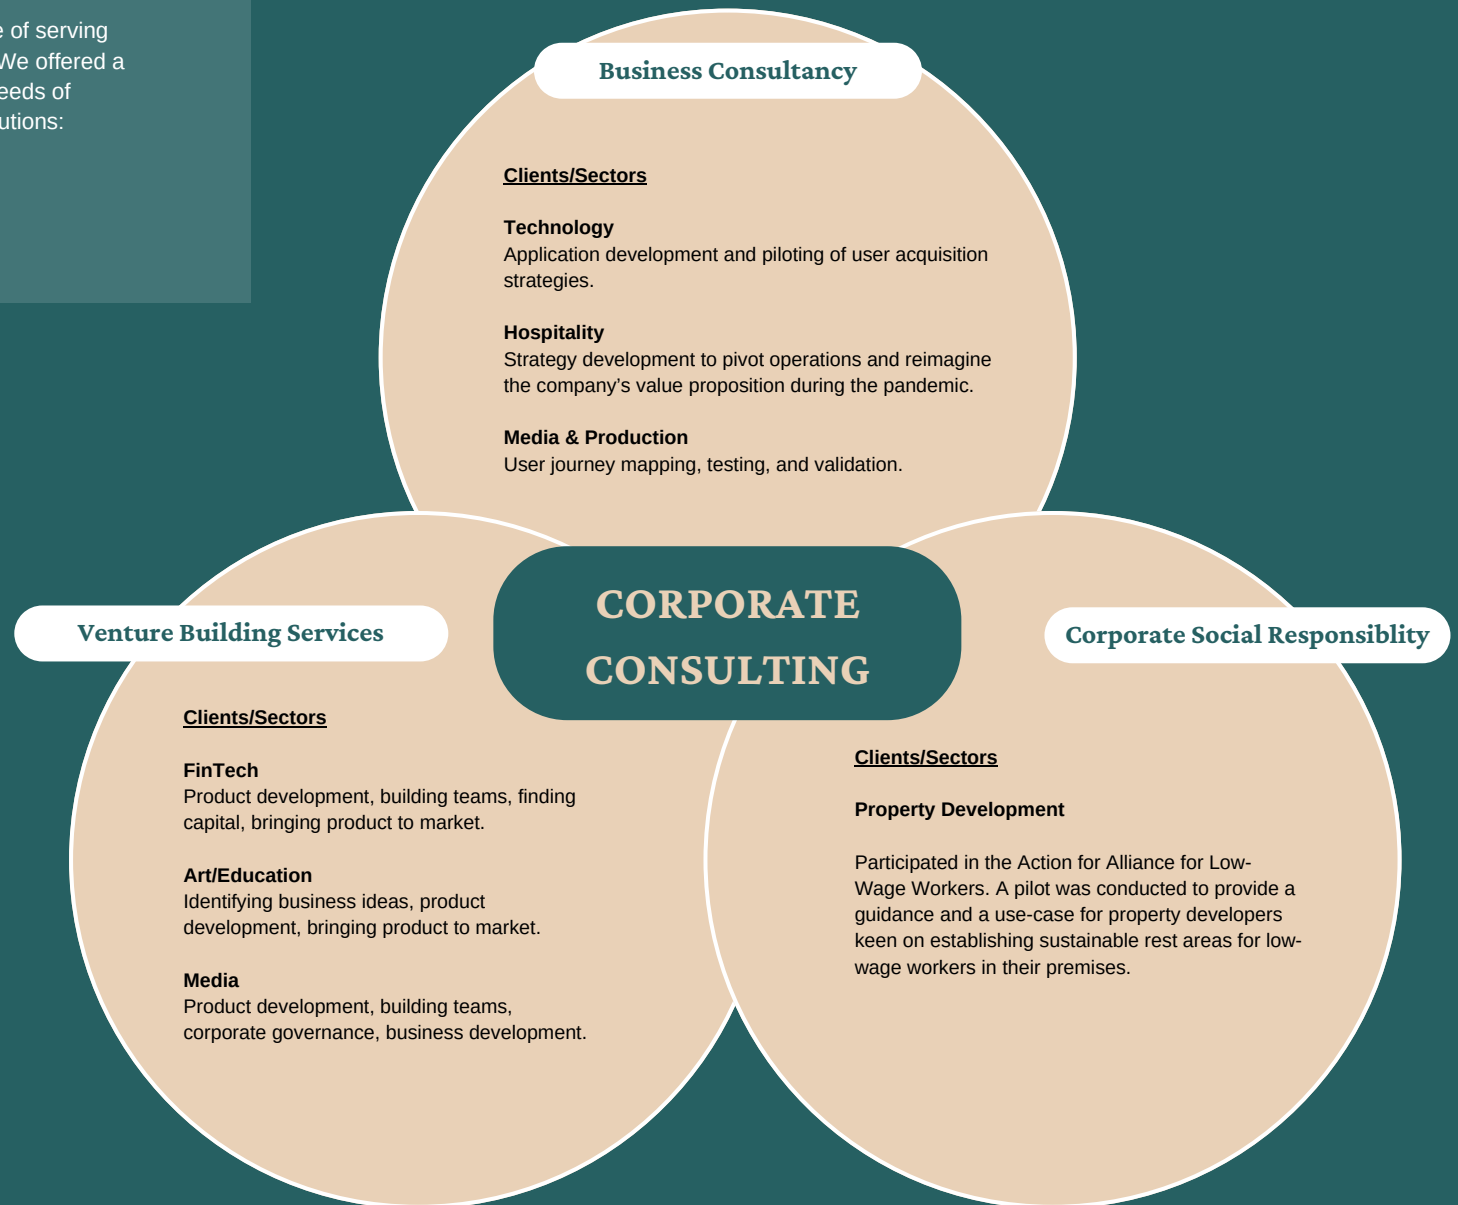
e of serving
We offered a
eeds of
utions:

Business Consultancy

Clients/Sectors

Technology
Application development and piloting of user acquisition strategies.

Hospitality
Strategy development to pivot operations and reimagine the company's value proposition during the pandemic.

Media & Production
User journey mapping, testing, and validation.

CORPORATE CONSULTING

Venture Building Services

Clients/Sectors

FinTech
Product development, building teams, finding capital, bringing product to market.

Art/Education
Identifying business ideas, product development, bringing product to market.

Media
Product development, building teams, corporate governance, business development.

Corporate Social Responsiblity

Clients/Sectors

Property Development

Participated in the Action for Alliance for Low-Wage Workers. A pilot was conducted to provide a guidance and a use-case for property developers keen on establishing sustainable rest areas for low-wage workers in their premises.